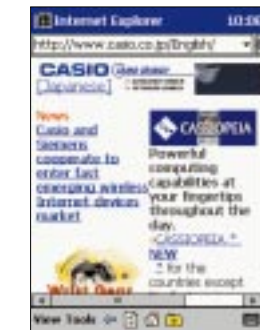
Internet Explorer 10:1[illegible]

http://www.casio.co.jp/English/

CASIO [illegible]

[Japanese] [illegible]

News

Casio and Siemens cooperate to enter fast emerging wireless Internet devices market

CASSIOPEIA

Powerful computing capabilities at your fingertips throughout the day.

-CASSIOPEIA *

NEW

* for the countries except

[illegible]

View Tools